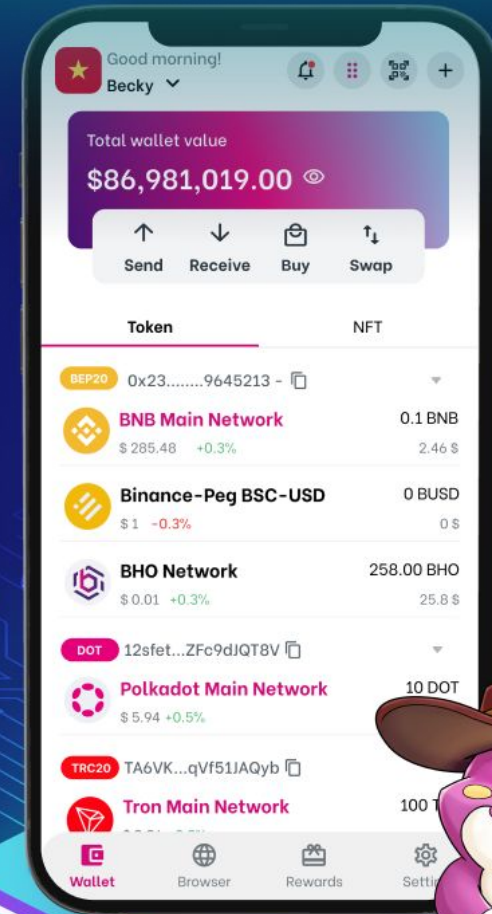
Good morning!
Becky

Total wallet value
$86,981,019.00

Send
Receive
Buy
Swap

Token
NFT

BEP20 0x23........9645213 -

BNB Main Network
$ 285.48 +0.3%
0.1 BNB
2.46 $

Binance-Peg BSC-USD
$ 1 -0.3%
0 BUSD
0 $

BHO Network
$ 0.01 +0.3%
258.00 BHO
25.8 $

DOT 12sfet...ZFc9dJQT8V

Polkadot Main Network
$ 5.94 +0.5%
10 DOT

TRC20 TA6VK...qVf51JAQyb

Tron Main Network
100 T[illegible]

Wallet
Browser
Rewards
Setti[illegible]